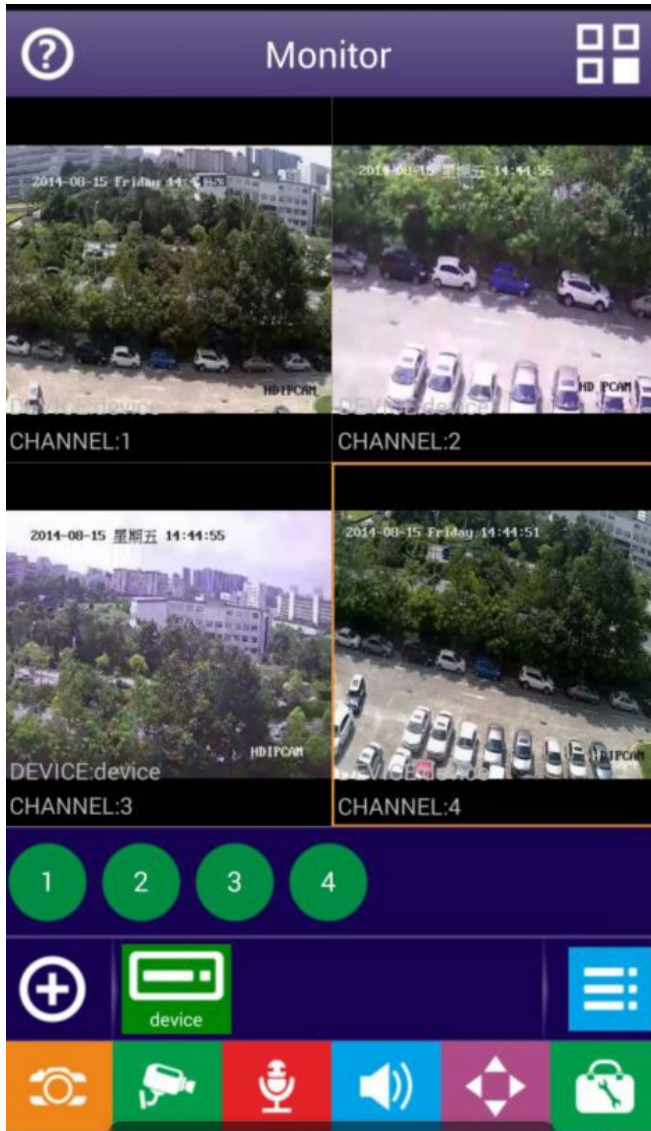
Monitor

2014-08-15 Friday 14:44:55
HDIPCAM
DEVICE:device
CHANNEL:1

2014-08-15 星期五 14:44:55
HD IPCAM
DEVICE:device
CHANNEL:2

2014-08-15 星期五 14:44:55
HDIPCAM
DEVICE:device
CHANNEL:3

2014-08-15 Friday 14:44:51
HDIPCAM
DEVICE:device
CHANNEL:4

1
2
3
4

device